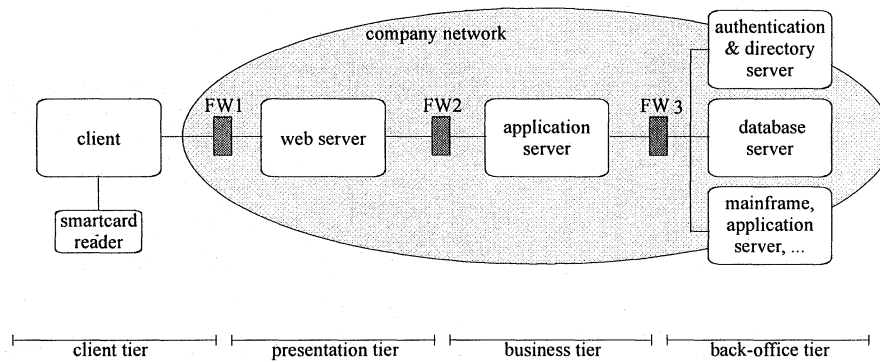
company network

authentication & directory server

client

FW1

web server

FW2

application server

FW 3

database server

smartcard reader

mainframe, application server, ...

client tier

presentation tier

business tier

back-office tier